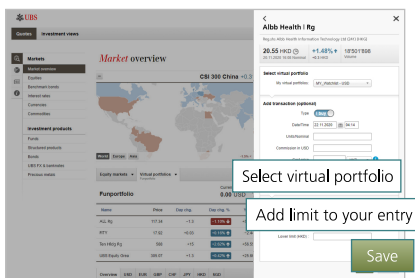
UBS

Quotes Investment views

Markets
Market overview
Equities
Benchmark bonds
Interest rates
Currencies
Commodities

Investment products
Funds
Structured products
Bonds
UBS ETF & Indexfunds
Precious metals

Market overview

CSI 300 China

World Europe Asia

Equity markets Virtual portfolios

Punportfolio

0.00 USD

| Name | Price | Day chg. | Day chg. % |
|---|---|---|---|
| AGL Rg | 117.44 | +1.14 | |
| RTY | 17.62 | +0.05 | +0.13% |
| Tan Hk(y Rg | 1.86 | +0.03 | +1.61% |
| UBS Equity Ucel | 280.07 | +1.1 | +0.39% |

Overview USD EUR CHF JPY HKD SGD

<
Albb Health | Rg

Alibaba Health Information Technology Ltd (241.HKG)

20.55 HKD +1.48% 18'501'898
Volume

Select virtual portfolio
My virtual portfolio

Add transaction (optional)
Type
Date/Time
Limit/Nominal
Commission in USD
Limit (HKD)

Select virtual portfolio

Add limit to your entry

Save